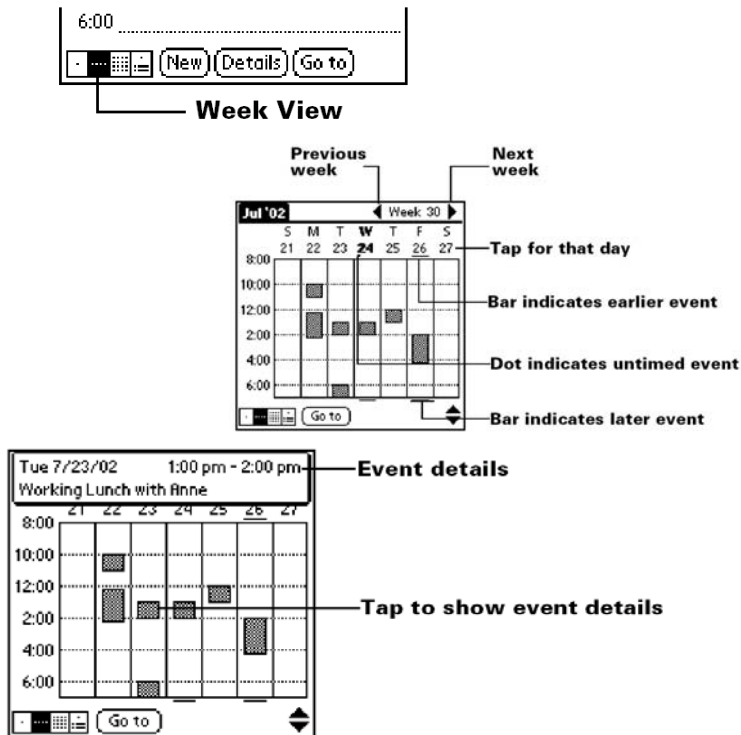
6:00

New Details Go to

Week View

Previous week

Next week

Jul '02 Week 30

| S | M | T | W | T | F | S |
|---|---|---|---|---|---|---|
| 21 | 22 | 23 | 24 | 25 | 26 | 27 |

8:00
10:00
12:00
2:00
4:00
6:00

Go to

Tap for that day

Bar indicates earlier event

Dot indicates untimed event

Bar indicates later event

Tue 7/23/02 1:00 pm - 2:00 pm
Working Lunch with Anne

Event details

21 22 23 24 25 26 27

8:00
10:00
12:00
2:00
4:00
6:00

Go to

Tap to show event details